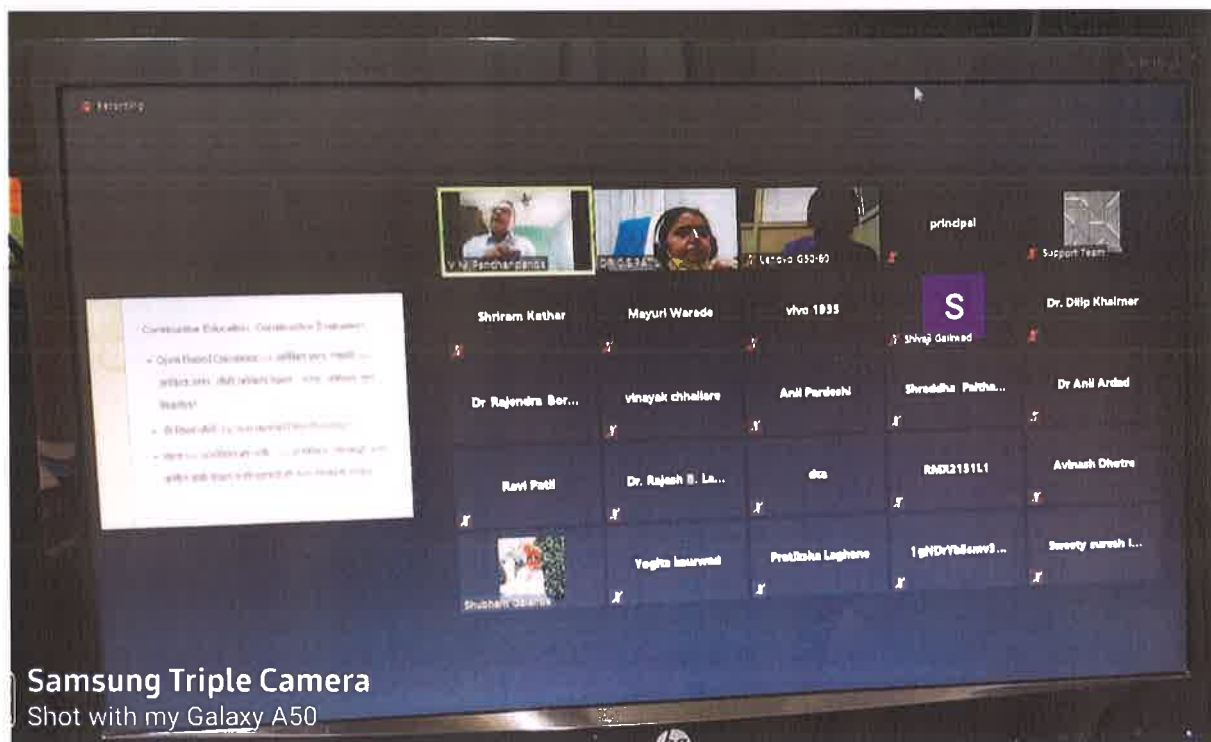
Recording

V N Panchanadam
Dr. G.S.S.
Lenovo G50-80
principal
Support Team

Shriram Kathar
Mayuri Warade
vivo 1935
S
Shivaji Gaikwad
Dr. Dilip Khairnar

Dr Rajendra Bor...
vinayak chhallare
Anil Pardeshi
Shraddha Patha...
Dr Anil Ardad

Ravi Patil
Dr. Rajesh B. La...
dca
RMX2151L1
Avinash Dhotre

Shubham Gaikwad
Yogita kawad
Pratiksha Laghane
1gNDrYbBomv3...
Sweety suresh l...

Constructive Education, Constructive Evaluation
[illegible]

Samsung Triple Camera
Shot with my Galaxy A50